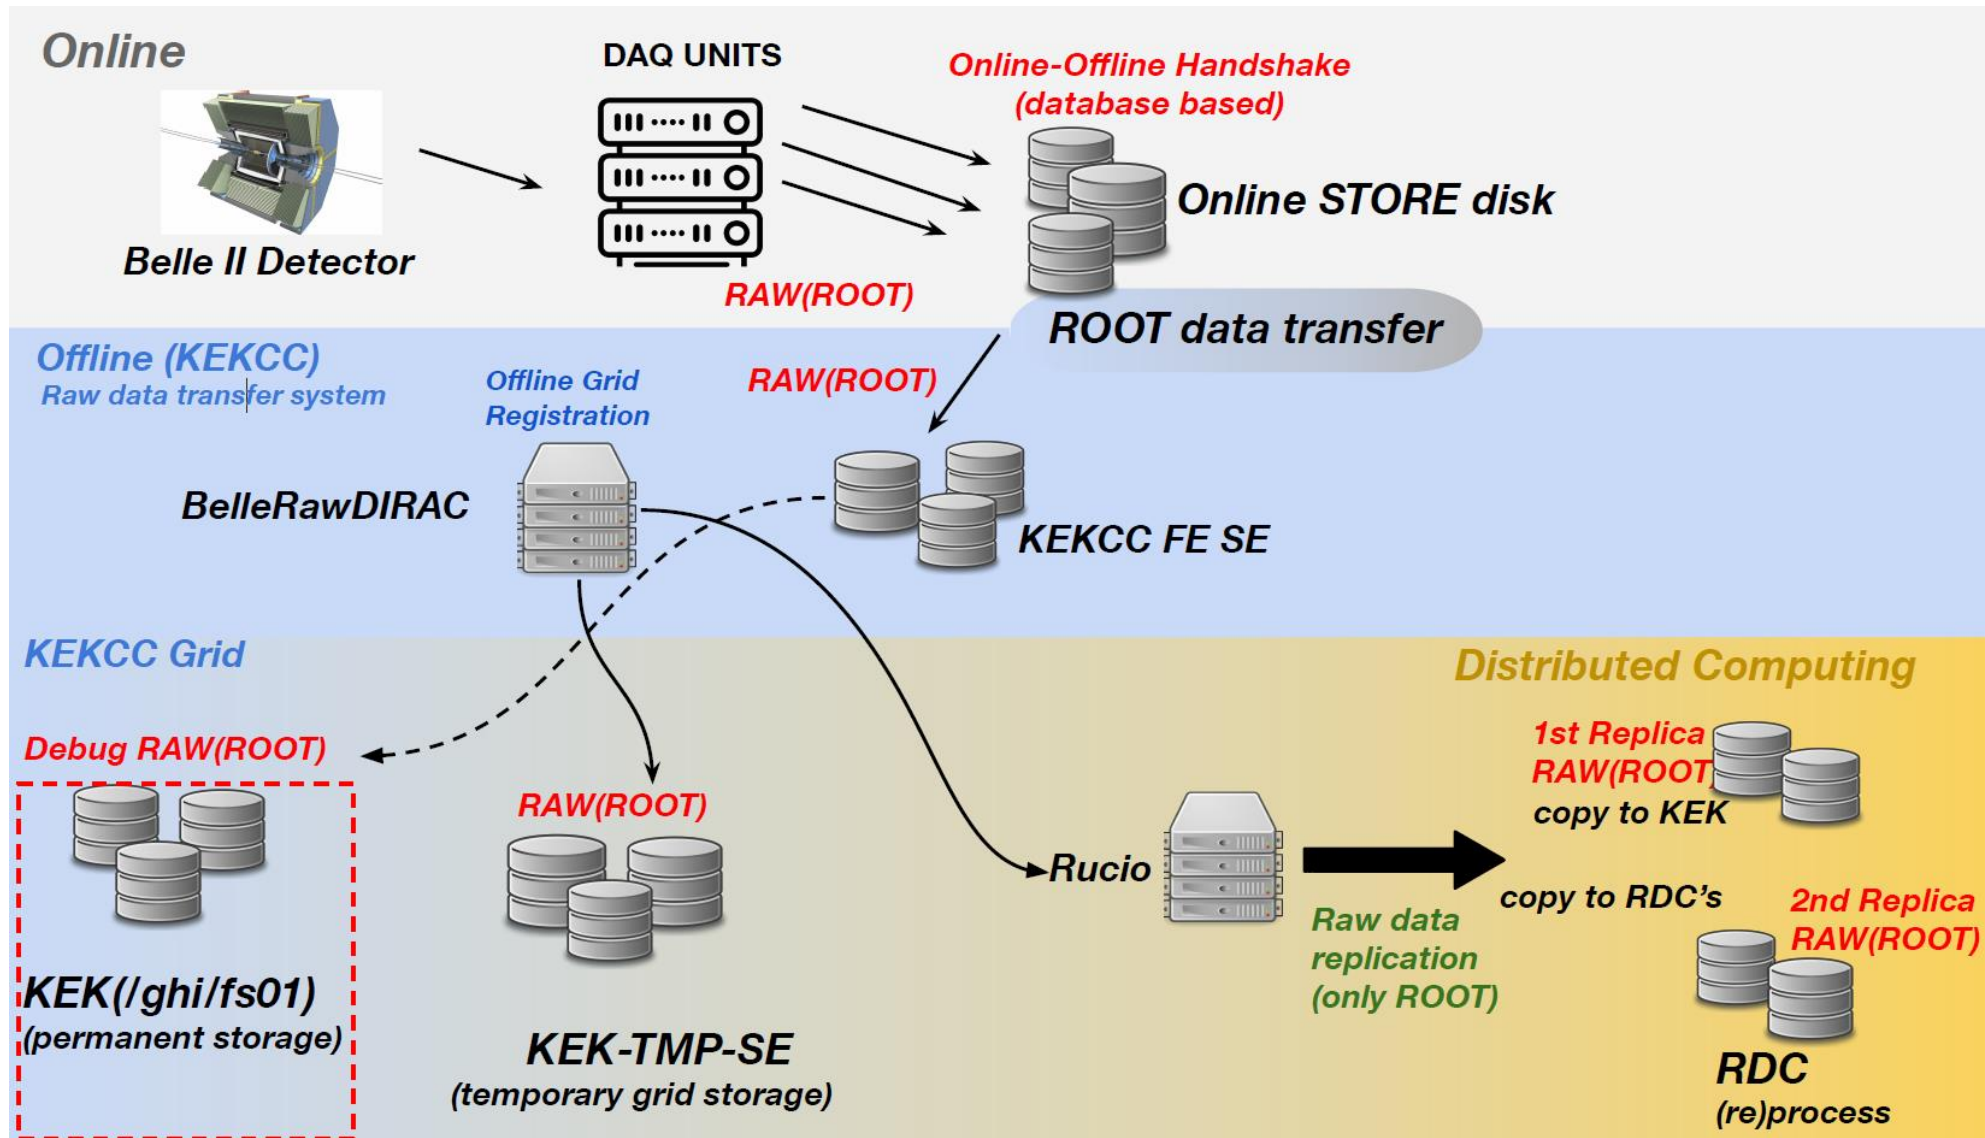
Online

DAQ UNITS

Online-Offline Handshake (database based)

Online STORE disk

Belle II Detector

RAW(ROOT)

ROOT data transfer

Offline (KEKCC)
Raw data transfer system

Offline Grid Registration

RAW(ROOT)

BelleRawDIRAC

KEKCC FE SE

KEKCC Grid

Distributed Computing

Debug RAW(ROOT)

1st Replica RAW(ROOT) copy to KEK

RAW(ROOT)

Rucio

copy to RDC's

2nd Replica RAW(ROOT)

Raw data replication (only ROOT)

KEK(/ghi/fs01)
(permanent storage)

KEK-TMP-SE
(temporary grid storage)

RDC
(re)process